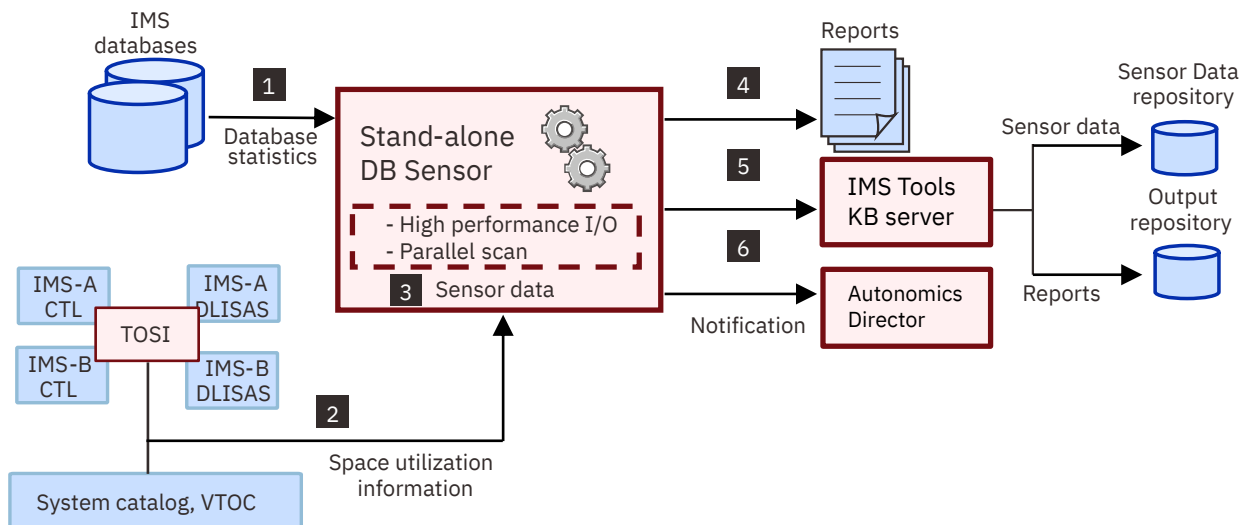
IMS databases

1

Database statistics

Stand-alone DB Sensor

- High performance I/O
- Parallel scan

3 Sensor data

4

Reports

5

IMS Tools KB server

6

Autonomics Director

Notification

Sensor data

Sensor Data repository

Output repository

Reports

IMS-A CTL

IMS-A DLISAS

TOSI

IMS-B CTL

IMS-B DLISAS

2

Space utilization information

System catalog, VTOC